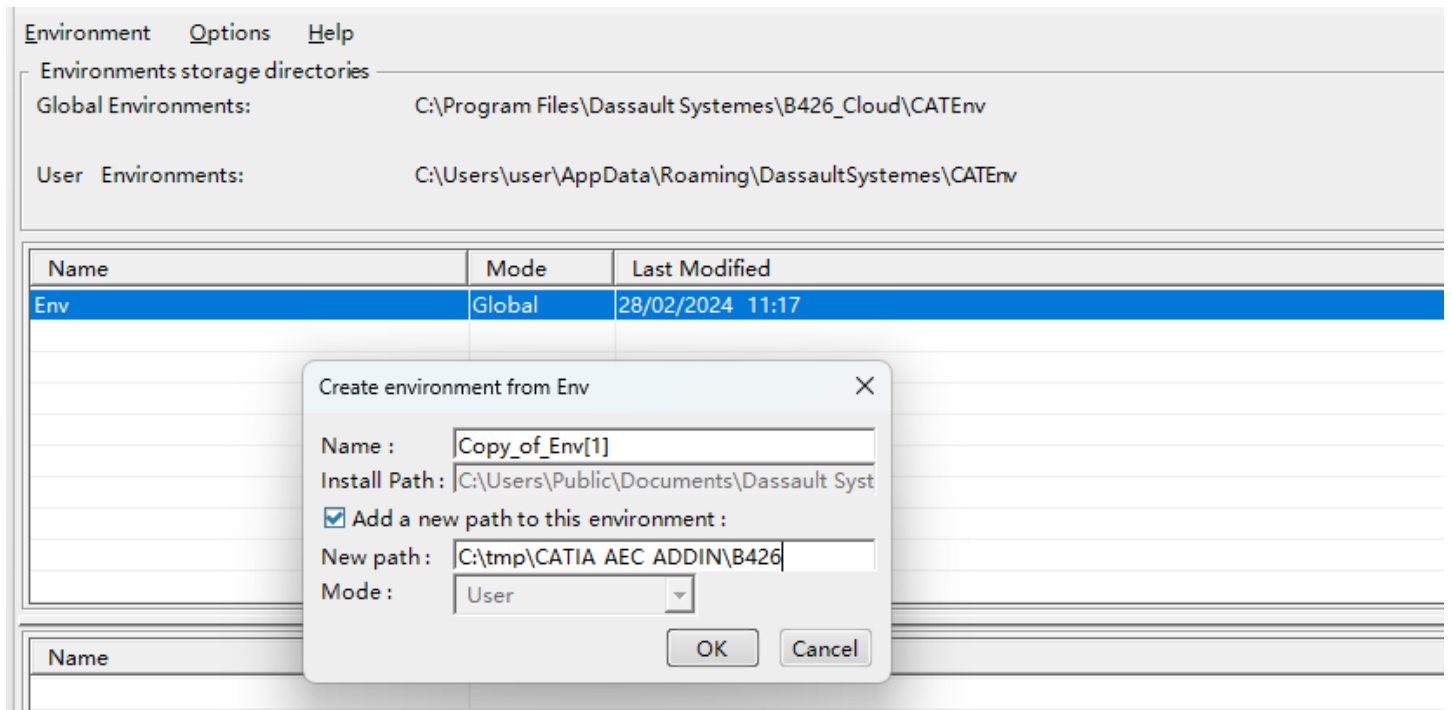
Environment Options Help

Environments storage directories

Global Environments: C:\Program Files\Dassault Systemes\B426_Cloud\CATEnv

User Environments: C:\Users\user\AppData\Roaming\DassaultSystemes\CATEnv

| Name | Mode | Last Modified |
|---|---|---|
| Env | Global | 28/02/2024 11:17 |

Create environment from Env

Name : Copy_of_Env[1]

Install Path : C:\Users\Public\Documents\Dassault Syst

Add a new path to this environment :

New path : C:\tmp\CATIA AEC ADDIN\B426

Mode : User

OK Cancel

Name